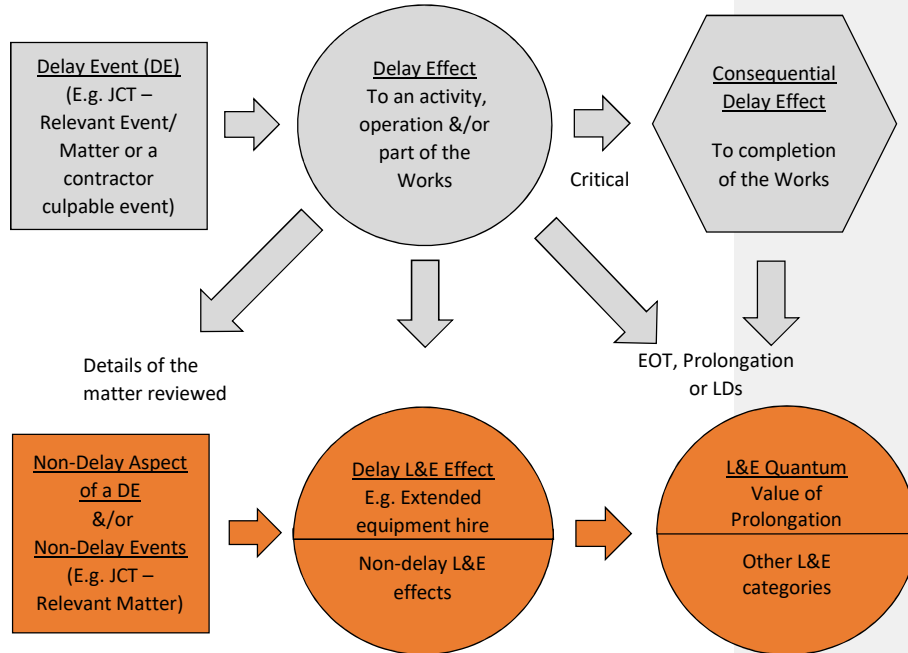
Delay Event (DE)
(E.g. JCT – Relevant Event/ Matter or a contractor culpable event)

Delay Effect
To an activity, operation &/or part of the Works

Critical

Consequential Delay Effect
To completion of the Works

Details of the matter reviewed

EOT, Prolongation or LDs

Non-Delay Aspect of a DE
&/or
Non-Delay Events
(E.g. JCT – Relevant Matter)

Delay L&E Effect
E.g. Extended equipment hire

Non-delay L&E effects

L&E Quantum
Value of Prolongation

Other L&E categories